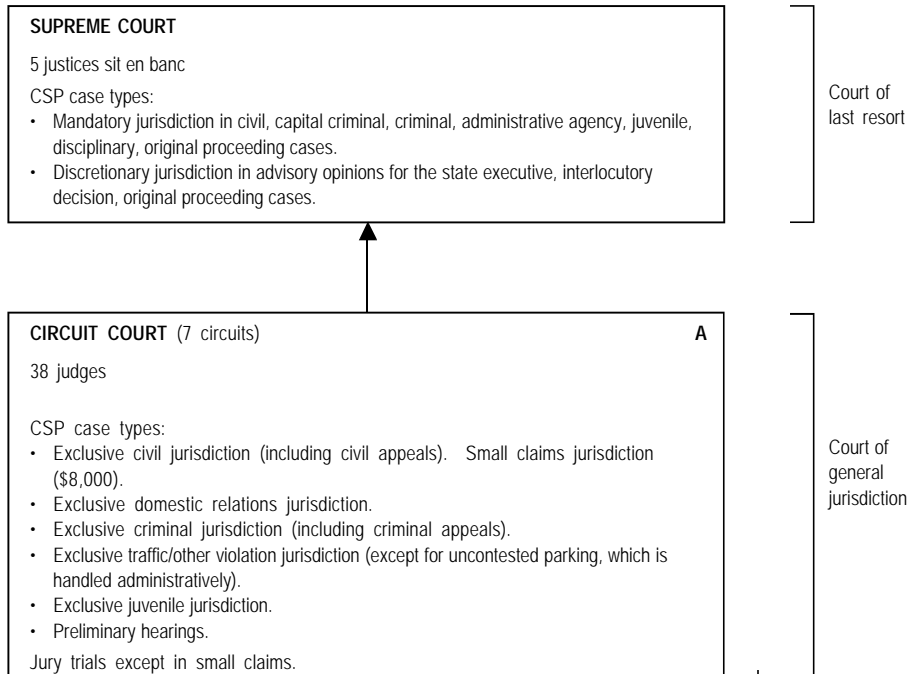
SUPREME COURT

5 justices sit en banc

CSP case types:
• Mandatory jurisdiction in civil, capital criminal, criminal, administrative agency, juvenile, disciplinary, original proceeding cases.
• Discretionary jurisdiction in advisory opinions for the state executive, interlocutory decision, original proceeding cases.

Court of last resort

CIRCUIT COURT (7 circuits)

A

38 judges

CSP case types:
• Exclusive civil jurisdiction (including civil appeals). Small claims jurisdiction ($8,000).
• Exclusive domestic relations jurisdiction.
• Exclusive criminal jurisdiction (including criminal appeals).
• Exclusive traffic/other violation jurisdiction (except for uncontested parking, which is handled administratively).
• Exclusive juvenile jurisdiction.
• Preliminary hearings.

Jury trials except in small claims.

Court of general jurisdiction